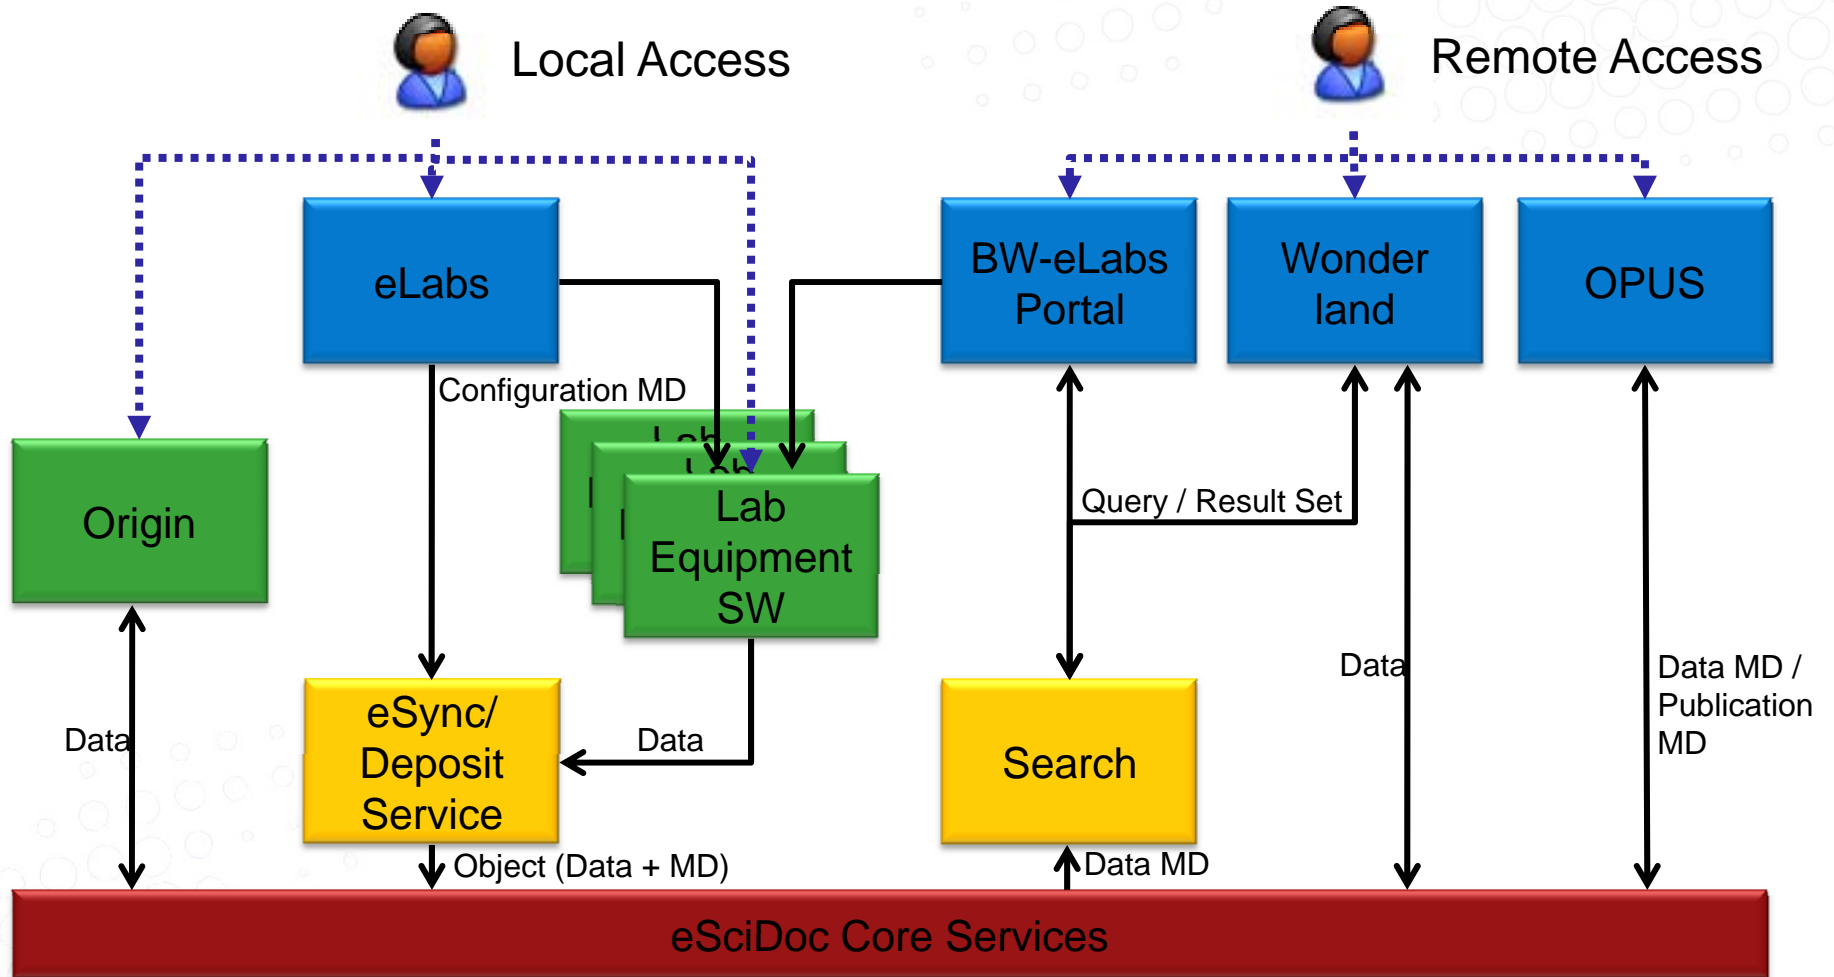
Local Access

Remote Access

eLabs

BW-eLabs Portal

Wonder land

OPUS

Configuration MD

Origin

Lab

Lab

Lab Equipment SW

Query / Result Set

Data

Data

Data

Data MD / Publication MD

eSync/ Deposit Service

Search

Object (Data + MD)

Data MD

eSciDoc Core Services